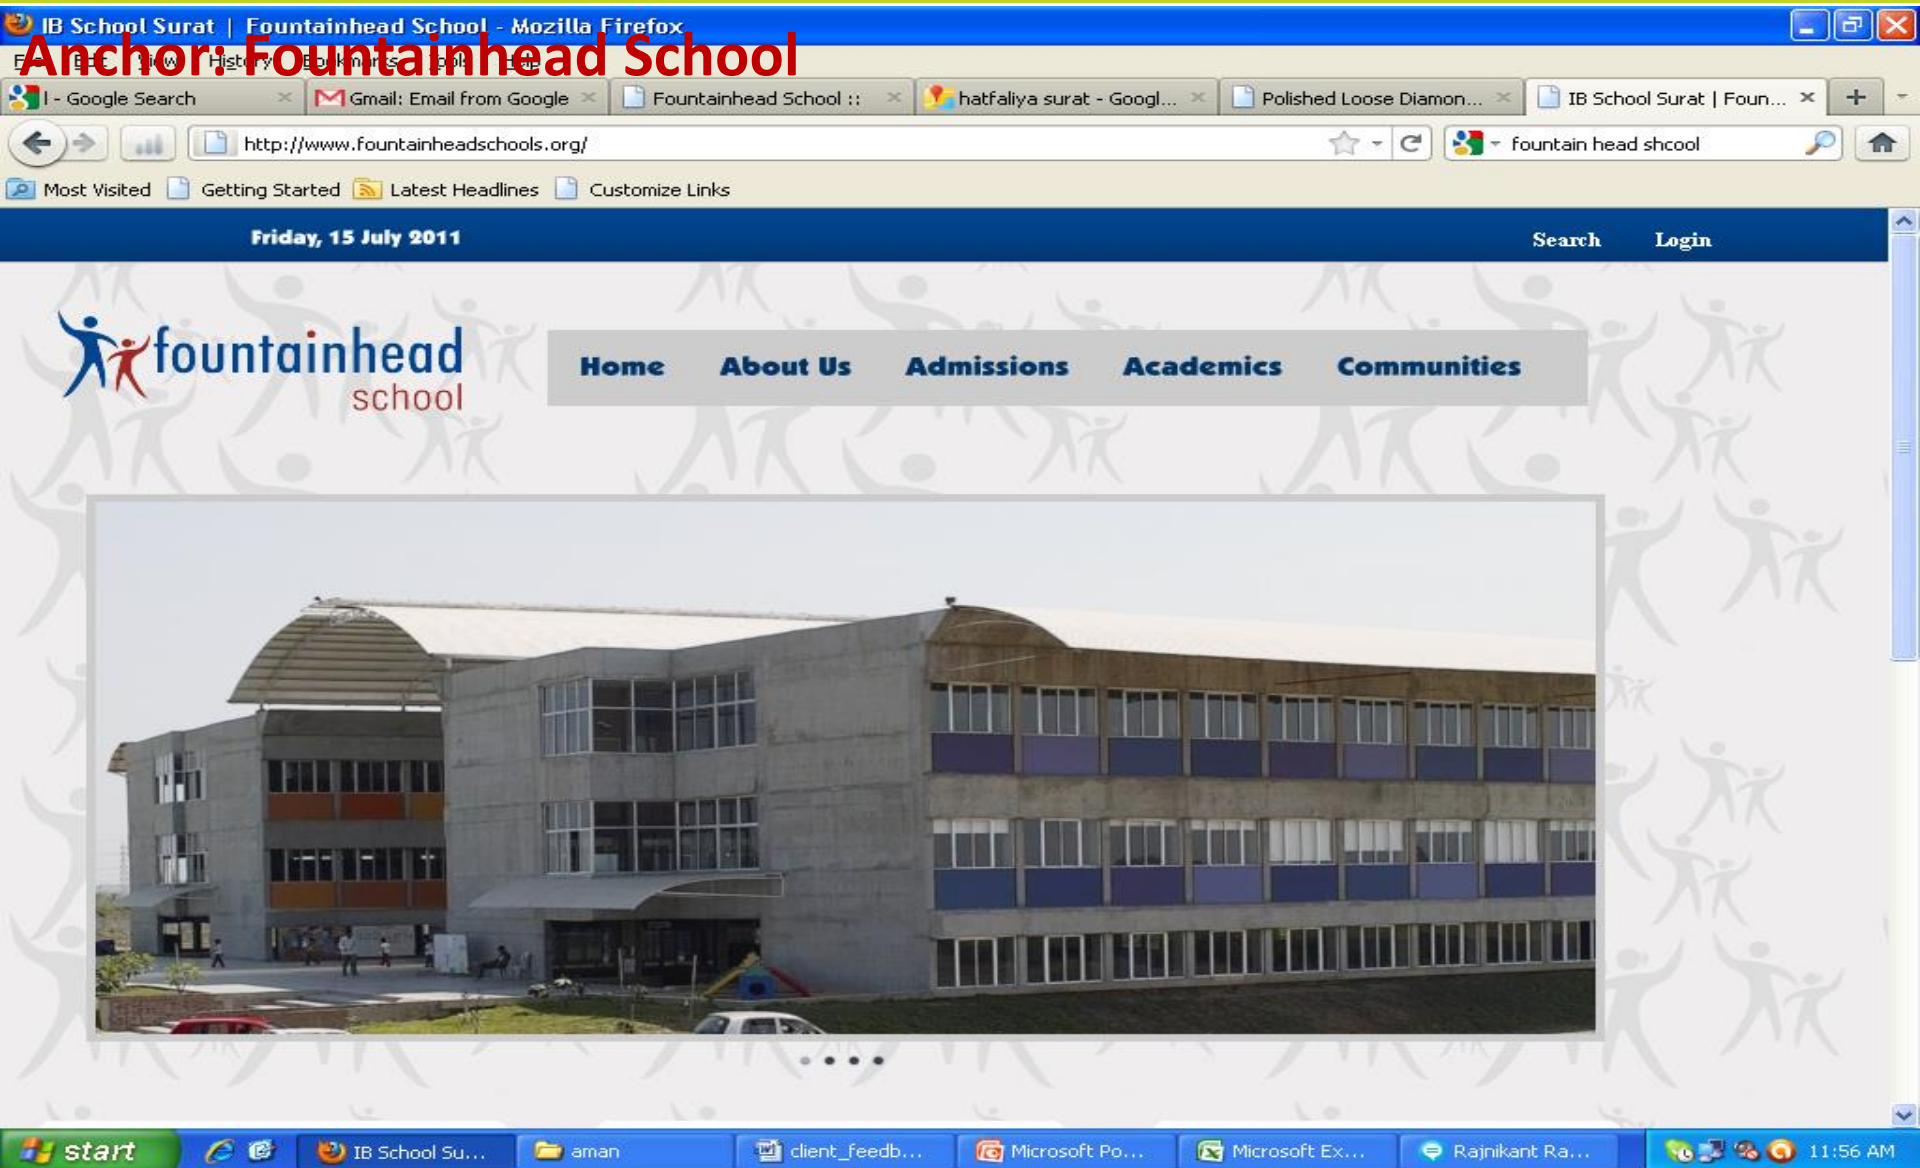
IB School Surat | Fountainhead School - Mozilla Firefox

Anchor: Fountainhead School

File Edit View History Bookmarks Tools Help

l - Google Search
Gmail: Email from Google
Fountainhead School ::
hatfaliya surat - Googl...
Polished Loose Diamon...
IB School Surat | Foun...

http://www.fountainheadschools.org/

fountain head shcool

Most Visited Getting Started Latest Headlines Customize Links

Friday, 15 July 2011

Search Login

fountainhead school

Home About Us Admissions Academics Communities

start IB School Su... aman client_feedb... Microsoft Po... Microsoft Ex... Rajnikant Ra... 11:56 AM